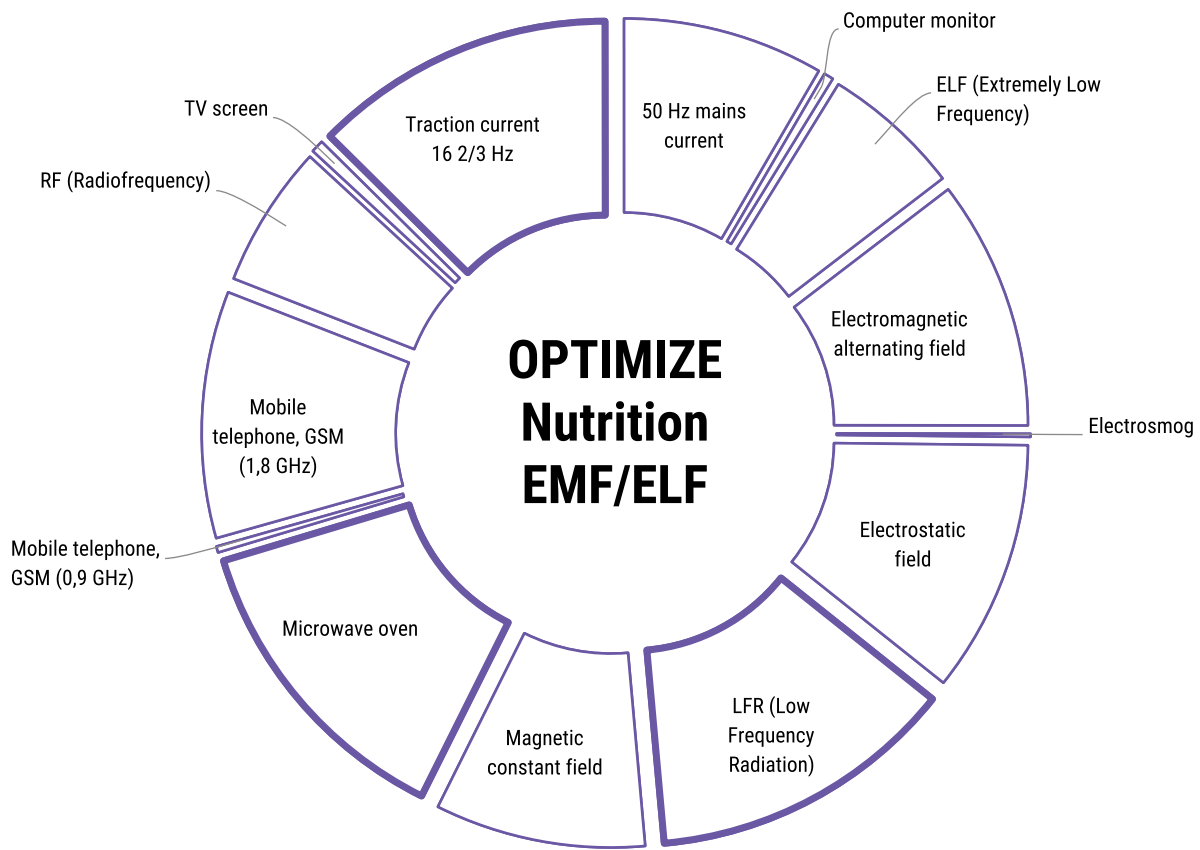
OPTIMIZE
Nutrition
EMF/ELF

Traction current
16 2/3 Hz

50 Hz mains current

Computer monitor

ELF (Extremely Low Frequency)

Electromagnetic alternating field

Electrosmog

Electrostatic field

LFR (Low Frequency Radiation)

Magnetic constant field

Microwave oven

Mobile telephone, GSM (0,9 GHz)

Mobile telephone, GSM (1,8 GHz)

RF (Radiofrequency)

TV screen